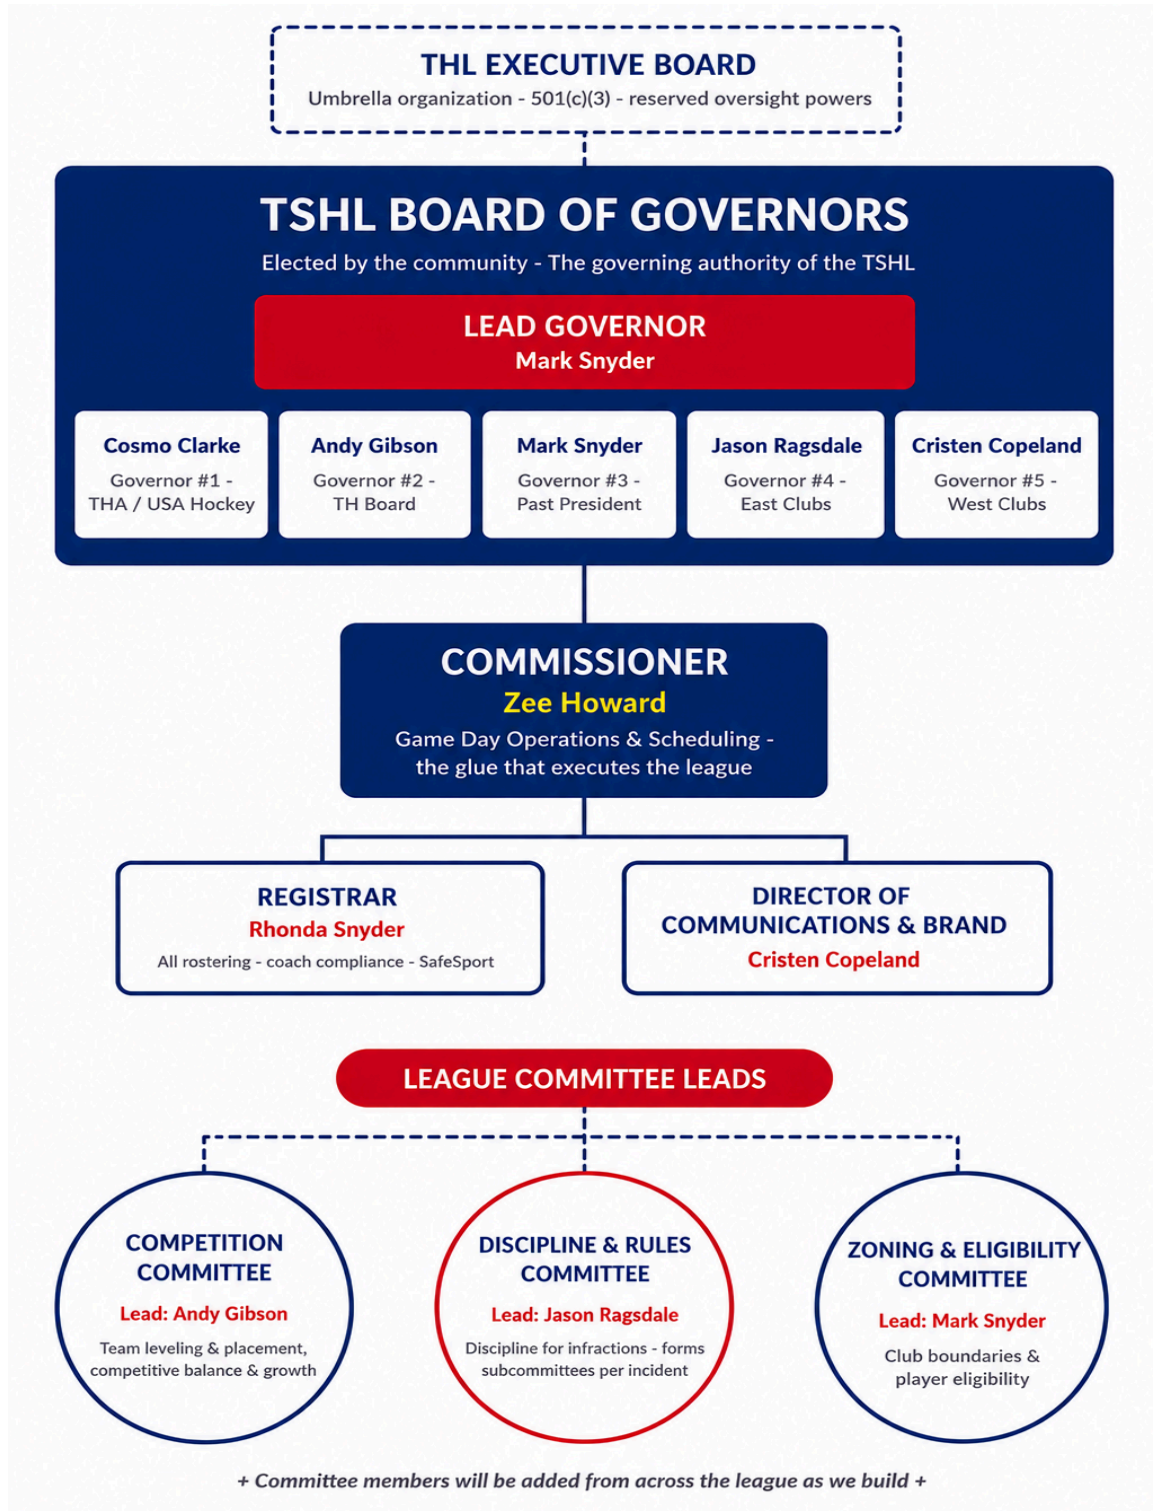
THL EXECUTIVE BOARD
Umbrella organization - 501(c)(3) - reserved oversight powers

TSHL BOARD OF GOVERNORS
Elected by the community - The governing authority of the TSHL

LEAD GOVERNOR
Mark Snyder

Cosmo Clarke
Governor #1 - THA / USA Hockey

Andy Gibson
Governor #2 - TH Board

Mark Snyder
Governor #3 - Past President

Jason Ragsdale
Governor #4 - East Clubs

Cristen Copeland
Governor #5 - West Clubs

COMMISSIONER
Zee Howard
Game Day Operations & Scheduling - the glue that executes the league

REGISTRAR
Rhonda Snyder
All rostering - coach compliance - SafeSport

DIRECTOR OF COMMUNICATIONS & BRAND
Cristen Copeland

LEAGUE COMMITTEE LEADS

COMPETITION COMMITTEE
Lead: Andy Gibson
Team leveling & placement, competitive balance & growth

DISCIPLINE & RULES COMMITTEE
Lead: Jason Ragsdale
Discipline for infractions - forms subcommittees per incident

ZONING & ELIGIBILITY COMMITTEE
Lead: Mark Snyder
Club boundaries & player eligibility

+ Committee members will be added from across the league as we build +